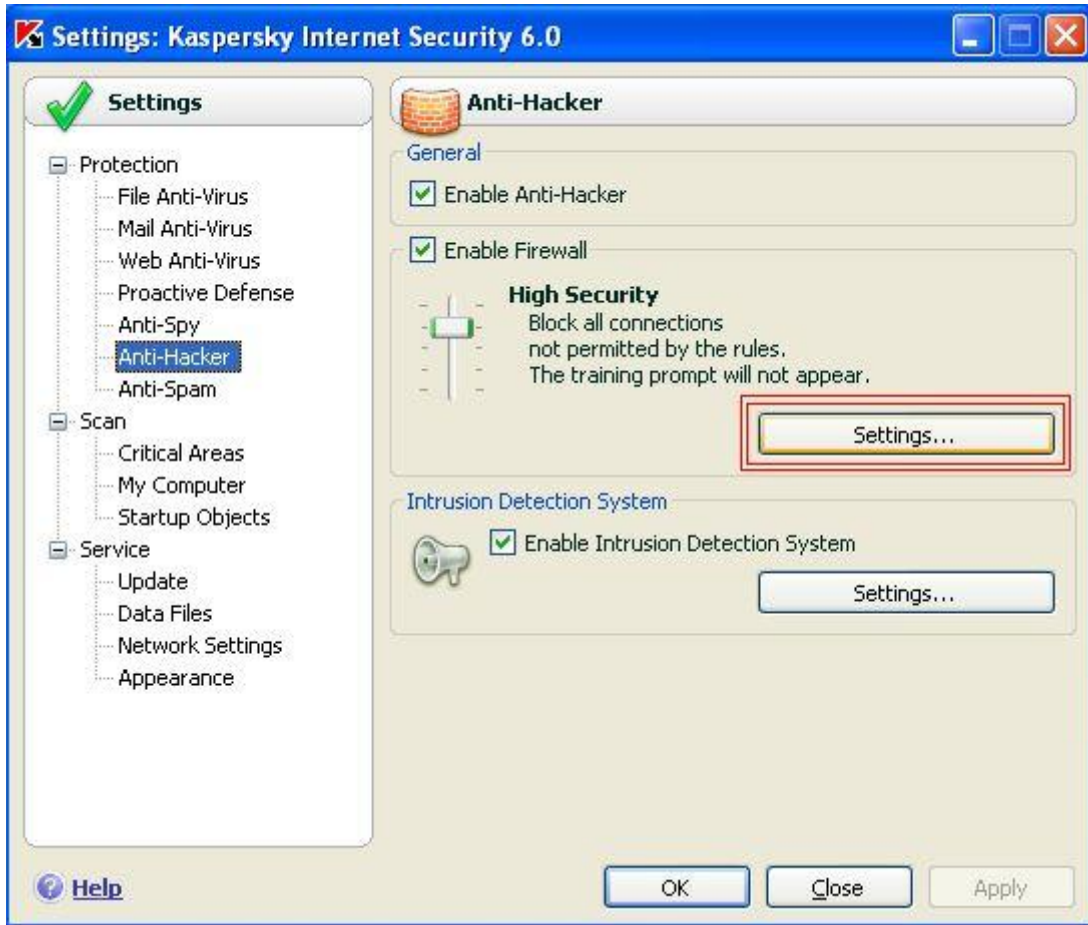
Settings: Kaspersky Internet Security 6.0

Settings

Protection
File Anti-Virus
Mail Anti-Virus
Web Anti-Virus
Proactive Defense
Anti-Spy
Anti-Hacker
Anti-Spam
Scan
Critical Areas
My Computer
Startup Objects
Service
Update
Data Files
Network Settings
Appearance

Anti-Hacker

General
Enable Anti-Hacker

Enable Firewall

High Security
Block all connections not permitted by the rules. The training prompt will not appear.

Settings...

Intrusion Detection System
Enable Intrusion Detection System

Settings...

Help

OK
Close
Apply